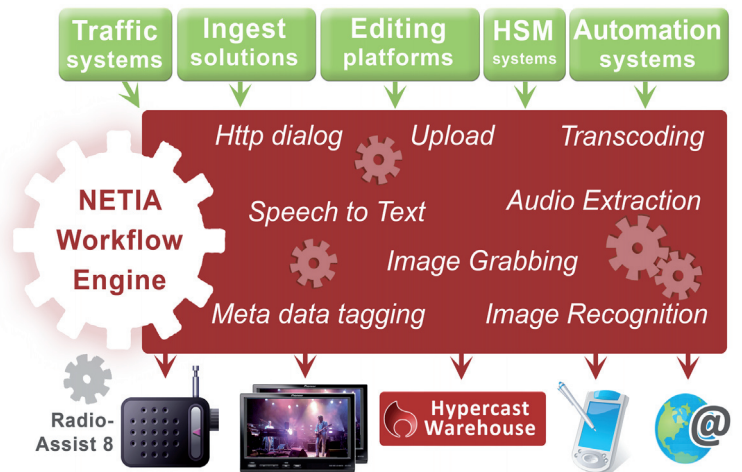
Traffic systems

Ingest solutions

Editing platforms

HSM systems

Automation systems

NETIA Workflow Engine

Http dialog

Upload

Transcoding

Speech to Text

Audio Extraction

Image Grabbing

Meta data tagging

Image Recognition

Radio-Assist 8

Hypercast Warehouse